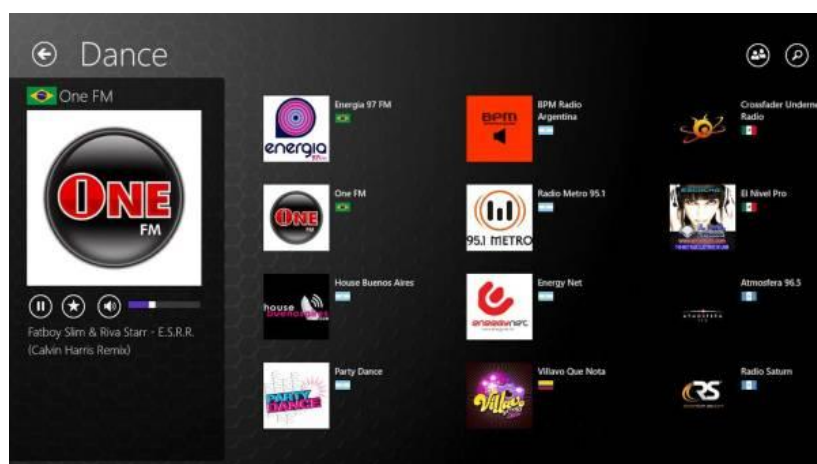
Dance

One FM

ONE FM

Fatboy Slim & Riva Starr - E.S.R.R. (Calvin Harris Remix)

energia
Energia 97 FM

BPM
BPM Radio Argentina

Crossfader Underne
Radio

ONE
One FM

95.1 METRO
Radio Metro 95.1

El Nivel Pro

house buenos aires
House Buenos Aires

energy net
Energy Net

Atmosfera 96.5

PARTY DANCE
Party Dance

Villavo
Villavo Que Nota

RS
Radio Saturn